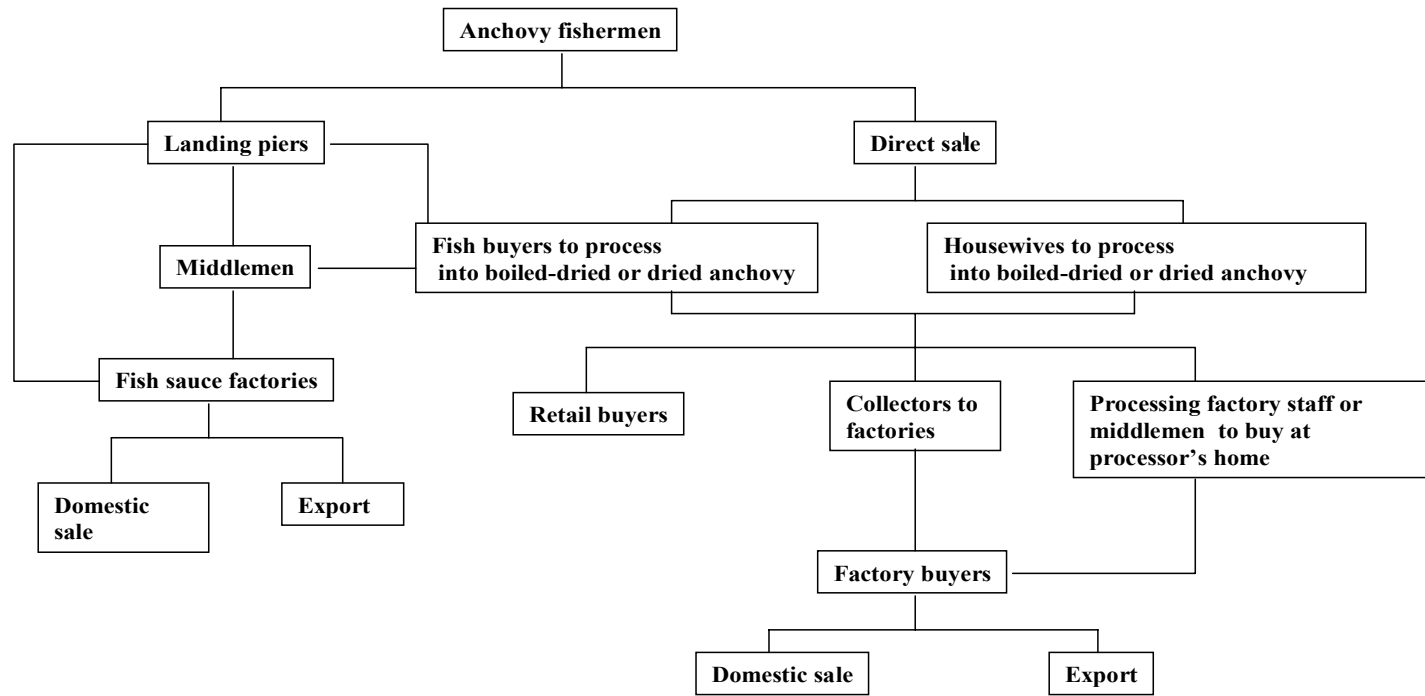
Anchovy fishermen

Landing piers

Direct sale

Middlemen

Fish buyers to process into boiled-dried or dried anchovy

Housewives to process into boiled-dried or dried anchovy

Fish sauce factories

Retail buyers

Collectors to factories

Processing factory staff or middlemen to buy at processor's home

Domestic sale

Export

Factory buyers

Domestic sale

Export